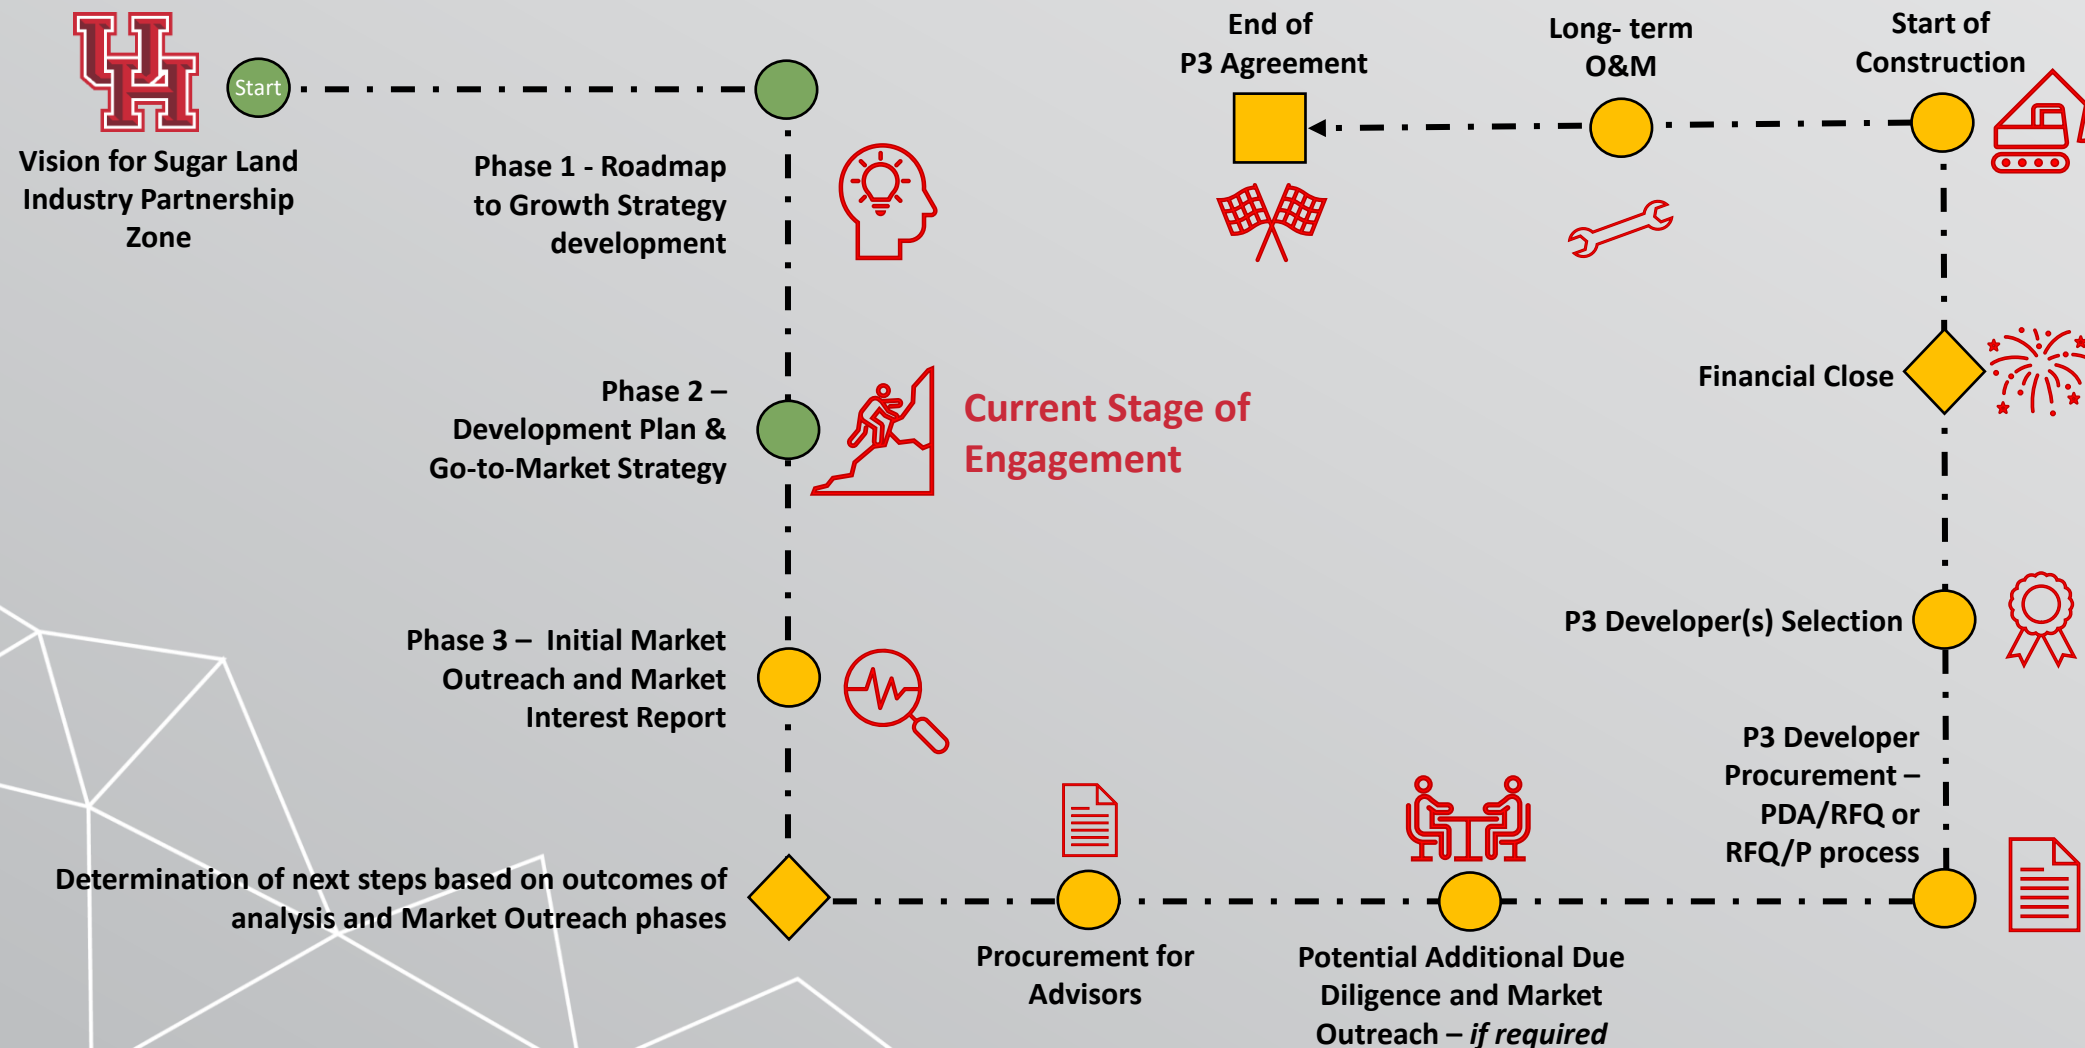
Vision for Sugar Land Industry Partnership Zone

Start

Phase 1 - Roadmap to Growth Strategy development

Phase 2 – Development Plan & Go-to-Market Strategy

Current Stage of Engagement

Phase 3 – Initial Market Outreach and Market Interest Report

Determination of next steps based on outcomes of analysis and Market Outreach phases

Procurement for Advisors

Potential Additional Due Diligence and Market Outreach – *if required*

P3 Developer Procurement – PDA/RFQ or RFQ/P process

P3 Developer(s) Selection

Financial Close

Start of Construction

Long- term O&M

End of P3 Agreement